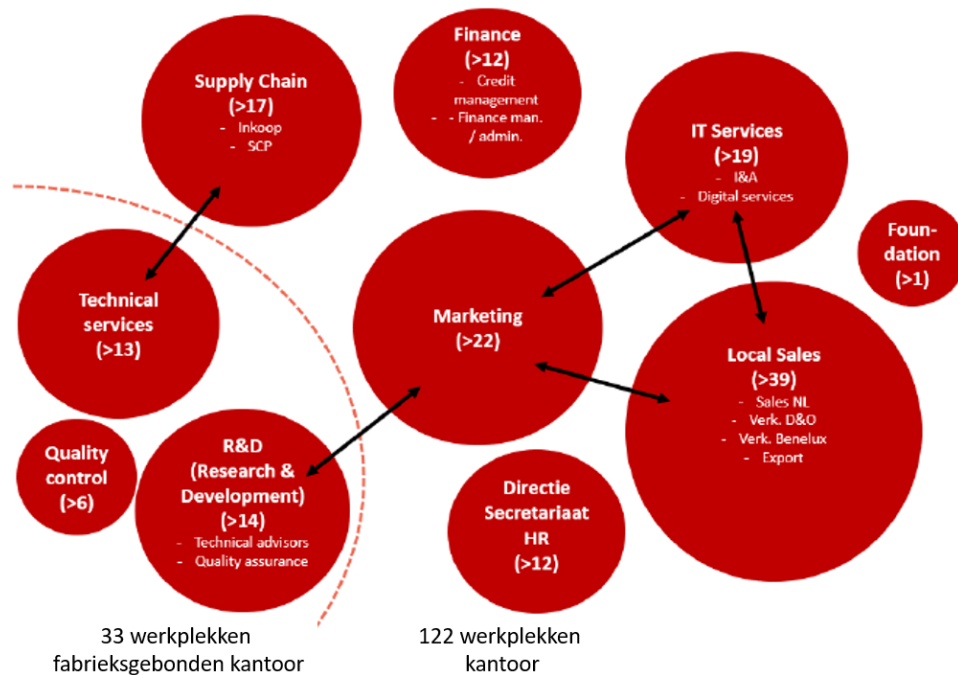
Supply Chain
(>17)
- Inkoop
- SCP

Finance
(>12)
- Credit management
- - Finance man. / admin.

IT Services
(>19)
- I&A
- Digital services

Foundation
(>1)

Technical services
(>13)

Marketing
(>22)

Local Sales
(>39)
- Sales NL
- Verk. D&O
- Verk. Benelux
- Export

Quality control
(>6)

R&D
(Research & Development)
(>14)
- Technical advisors
- Quality assurance

Directie
Secretariaat
HR
(>12)

33 werkplekken
fabrieksgebonden kantoor

122 werkplekken
kantoor